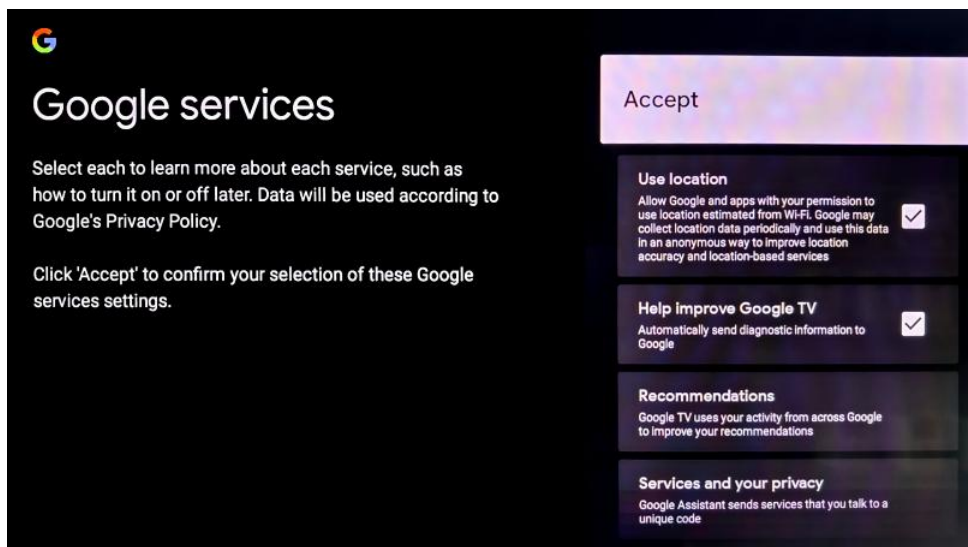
G

Google services

Select each to learn more about each service, such as how to turn it on or off later. Data will be used according to Google's Privacy Policy.

Click 'Accept' to confirm your selection of these Google services settings.

Accept

Use location
Allow Google and apps with your permission to use location estimated from Wi-Fi. Google may collect location data periodically and use this data in an anonymous way to improve location accuracy and location-based services

Help improve Google TV
Automatically send diagnostic information to Google

Recommendations
Google TV uses your activity from across Google to improve your recommendations

Services and your privacy
Google Assistant sends services that you talk to a unique code